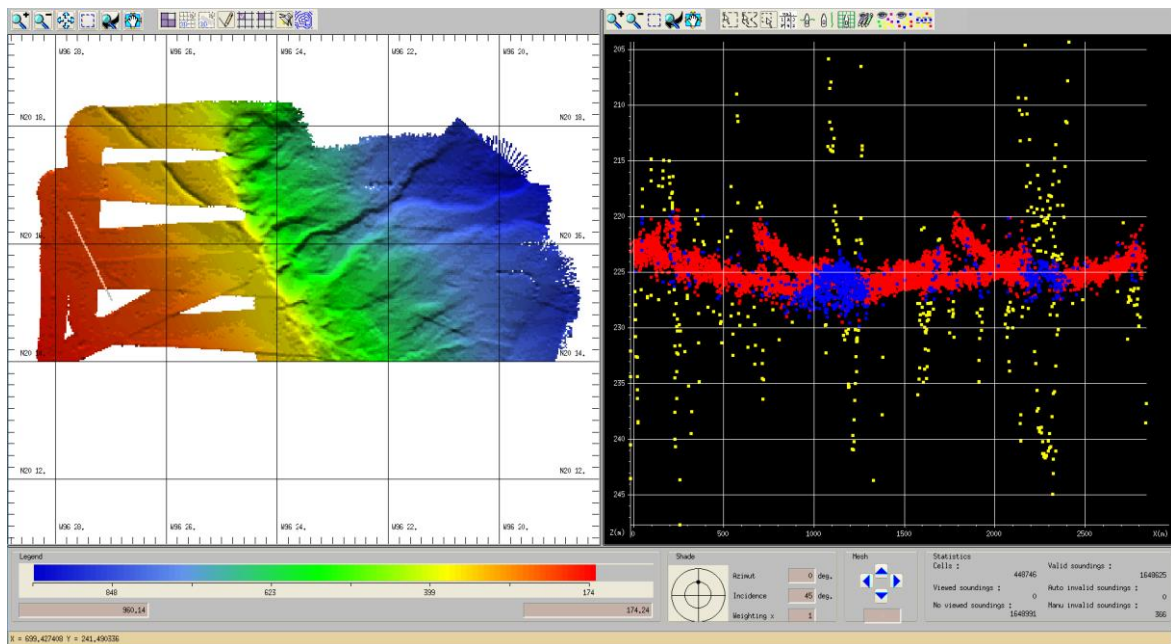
W96 28. W96 26. W96 24. W96 22. W96 20.

N20 18. N20 18.

N20 16 N20 16.

N20 14. N20 14.

N20 12. N20 12.

W96 28. W96 26. W96 24. W96 22. W96 20.

205
210
215
220
225
230
235
240
245
Z(m) 0 500 1000 1500 2000 2500 X(m)

Legend
848 623 399 174
960,14 174,24

Shade
Azimut 0 deg.
Incidence 45 deg.
Weighting x 1

Mesh

Statistics
Cells : 448746
Valid soundings : 1648625
Viewed soundings : 0
Auto invalid soundings : 0
No viewed soundings : 1648991
Manu invalid soundings : 366

X = 699,427408 Y = 241,490336